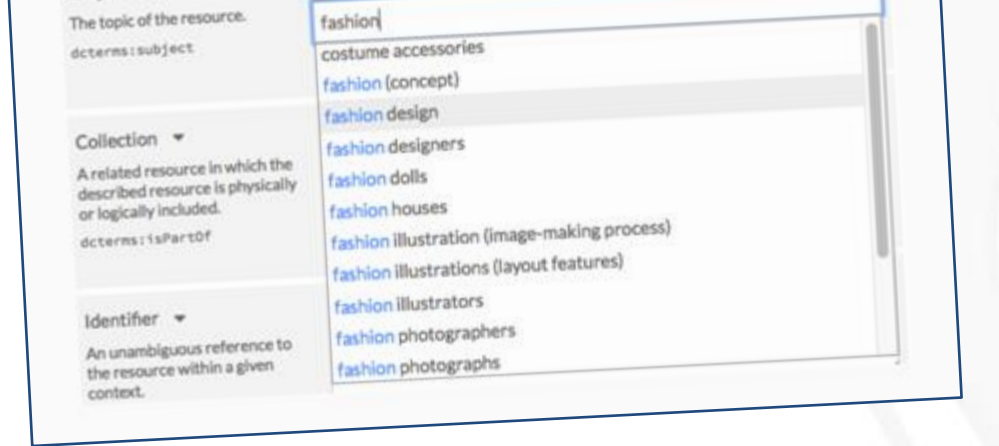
The topic of the resource.
dcterms:subject

fashion

costume accessories
fashion (concept)
fashion design
fashion designers
fashion dolls
fashion houses
fashion illustration (image-making process)
fashion illustrations (layout features)
fashion illustrators
fashion photographers
fashion photographs

Collection ▾
A related resource in which the described resource is physically or logically included.
dcterms:isPartOf

Identifier ▾
An unambiguous reference to the resource within a given context.